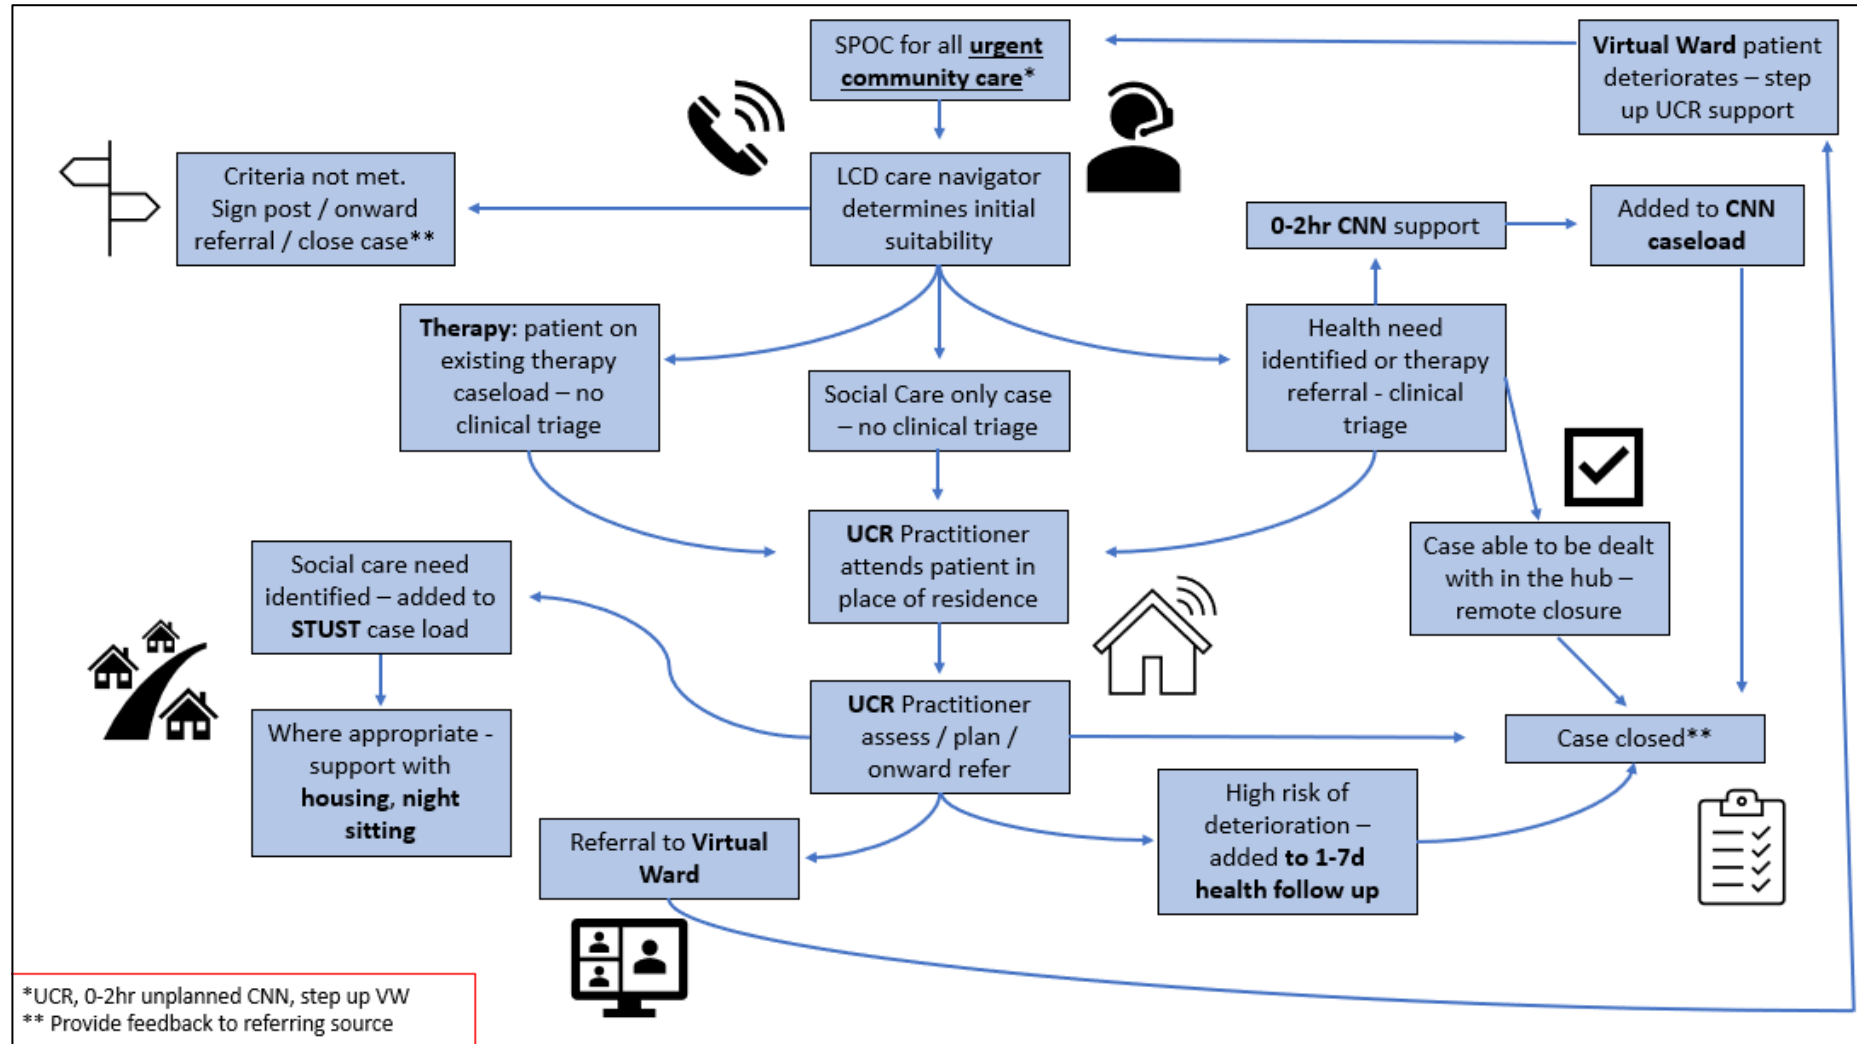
SPOC for all **urgent community care***

**Virtual Ward** patient deteriorates – step up UCR support

Criteria not met. Sign post / onward referral / close case**

LCD care navigator determines initial suitability

**0-2hr CNN** support

Added to **CNN caseload**

**Therapy:** patient on existing therapy caseload – no clinical triage

Social Care only case – no clinical triage

Health need identified or therapy referral - clinical triage

Case able to be dealt with in the hub – remote closure

Social care need identified – added to **STUST** case load

**UCR** Practitioner attends patient in place of residence

Where appropriate - support with **housing, night sitting**

**UCR** Practitioner assess / plan / onward refer

Case closed**

Referral to **Virtual Ward**

High risk of deterioration – added **to 1-7d health follow up**

*UCR, 0-2hr unplanned CNN, step up VW
** Provide feedback to referring source